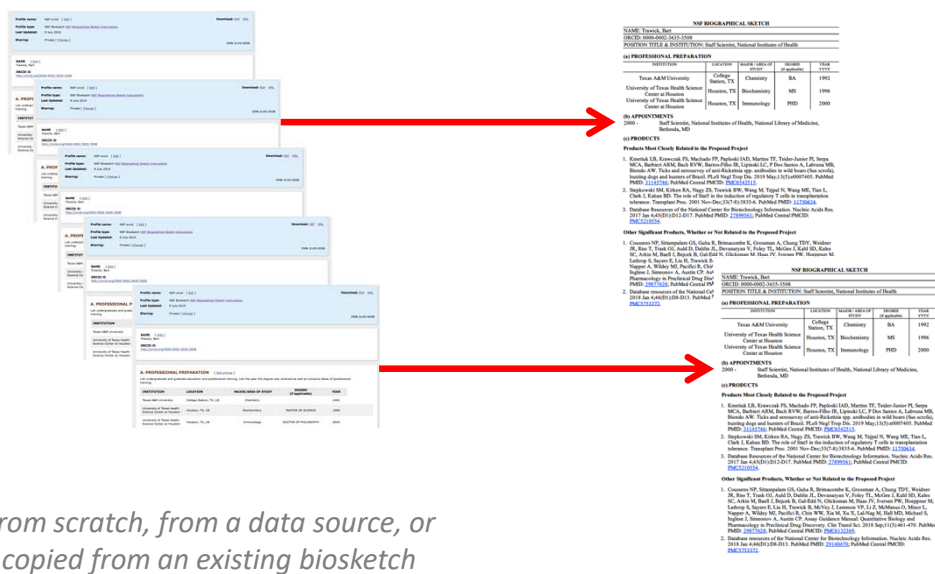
NSF BIOGRAPHICAL SKETCH

NAME: Trawick, Bart

ORCID: 0000-0002-3655-3508

POSITION TITLE & INSTITUTION: Staff Scientist, National Institutes of Health

(a) PROFESSIONAL PREPARATION

| INSTITUTION | LOCATION | MAJOR / AREA OF STUDY | DEGREE (if applicable) | YEAR YYYY |
|---|---|---|---|---|
| Texas A&M University | College Station, TX | Chemistry | BA | 1992 |
| University of Texas Health Science Center at Houston | Houston, TX | Biochemistry | MS | 1996 |
| University of Texas Health Science Center at Houston | Houston, TX | Immunology | PHD | 2000 |

(b) APPOINTMENTS

2000 - Staff Scientist, National Institutes of Health, National Library of Medicine, Bethesda, MD

(c) PRODUCTS

Products Most Closely Related to the Proposed Project

Other Significant Products, Whether or Not Related to the Proposed Project

NSF BIOGRAPHICAL SKETCH

NAME: Trawick, Bart

ORCID: 0000-0002-3655-3508

POSITION TITLE & INSTITUTION: Staff Scientist, National Institutes of Health

(a) PROFESSIONAL PREPARATION

| INSTITUTION | LOCATION | MAJOR / AREA OF STUDY | DEGREE (if applicable) | YEAR YYYY |
|---|---|---|---|---|
| Texas A&M University | College Station, TX | Chemistry | BA | 1992 |
| University of Texas Health Science Center at Houston | Houston, TX | Biochemistry | MS | 1996 |
| University of Texas Health Science Center at Houston | Houston, TX | Immunology | PHD | 2000 |

(b) APPOINTMENTS

2000 - Staff Scientist, National Institutes of Health, National Library of Medicine, Bethesda, MD

(c) PRODUCTS

Products Most Closely Related to the Proposed Project

Other Significant Products, Whether or Not Related to the Proposed Project

A. PROFESSIONAL PREPARATION

| INSTITUTION | LOCATION | MAJOR/AREA OF STUDY | DEGREE (if applicable) | YEAR |
|---|---|---|---|---|
| Texas A&M University | College Station, TX, US | Chemistry | | 1992 |
| University of Texas Health Science Center at Houston | Houston, TX, US | Biochemistry | MASTER OF SCIENCE | 1996 |
| University of Texas Health Science Center at Houston | Houston, TX, US | Immunology | DOCTOR OF PHILOSOPHY | 2000 |

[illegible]rom scratch, from a data source, or copied from an existing biosketch